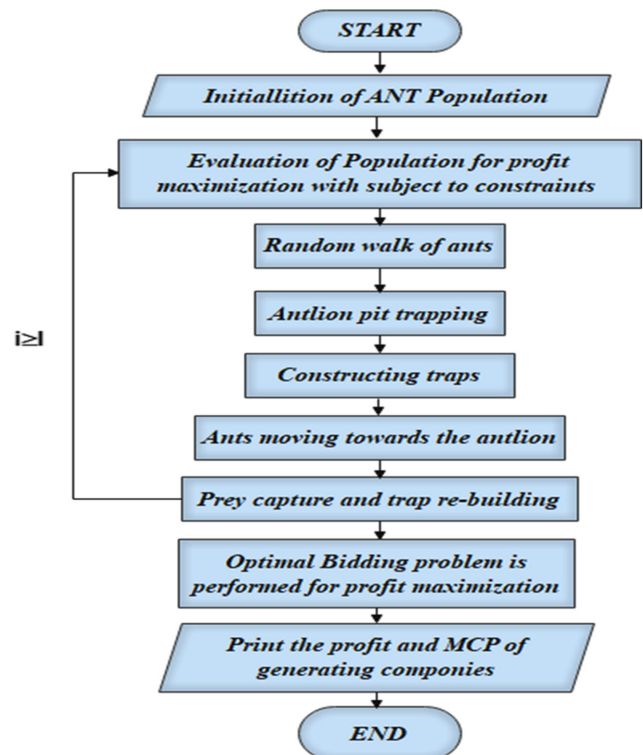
START

Initiallition of ANT Population

Evaluation of Population for profit maximization with subject to constraints

Random walk of ants

Antlion pit trapping

Constructing traps

Ants moving towards the antlion

Prey capture and trap re-building

i≥I

Optimal Bidding problem is performed for profit maximization

Print the profit and MCP of generating componies

END